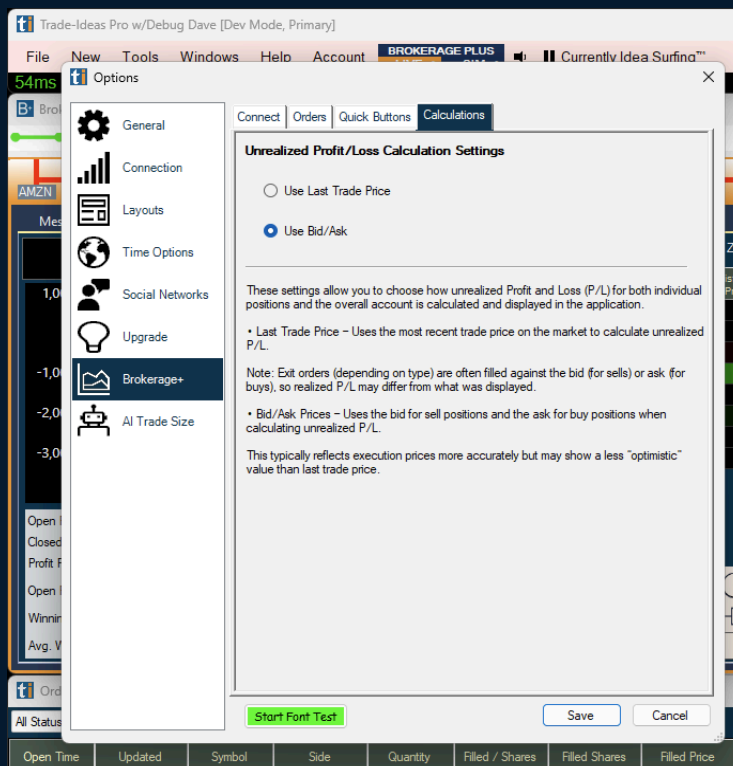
ti Trade-Ideas Pro w/Debug Dave [Dev Mode, Primary]

File New Tools Windows Help Account BROKERAGE PLUS LIVE SIM Currently Idea Surfing™

54ms

ti Options

General

Connection

Layouts

Time Options

Social Networks

Upgrade

Brokerage+

AI Trade Size

Connect Orders Quick Buttons Calculations

Unrealized Profit/Loss Calculation Settings

Use Last Trade Price

Use Bid/Ask

These settings allow you to choose how unrealized Profit and Loss (P/L) for both individual positions and the overall account is calculated and displayed in the application.

• Last Trade Price – Uses the most recent trade price on the market to calculate unrealized P/L.

Note: Exit orders (depending on type) are often filled against the bid (for sells) or ask (for buys), so realized P/L may differ from what was displayed.

• Bid/Ask Prices – Uses the bid for sell positions and the ask for buy positions when calculating unrealized P/L.

This typically reflects execution prices more accurately but may show a less "optimistic" value than last trade price.

Start Font Test

Save Cancel

AMZN

Mes

1,0

-1,0

-2,0

-3,0

Open

Closed

Profit F

Open

Winnin

Avg. W

Ord

All Status

Open Time Updated Symbol Side Quantity Filled / Shares Filled Shares Filled Price